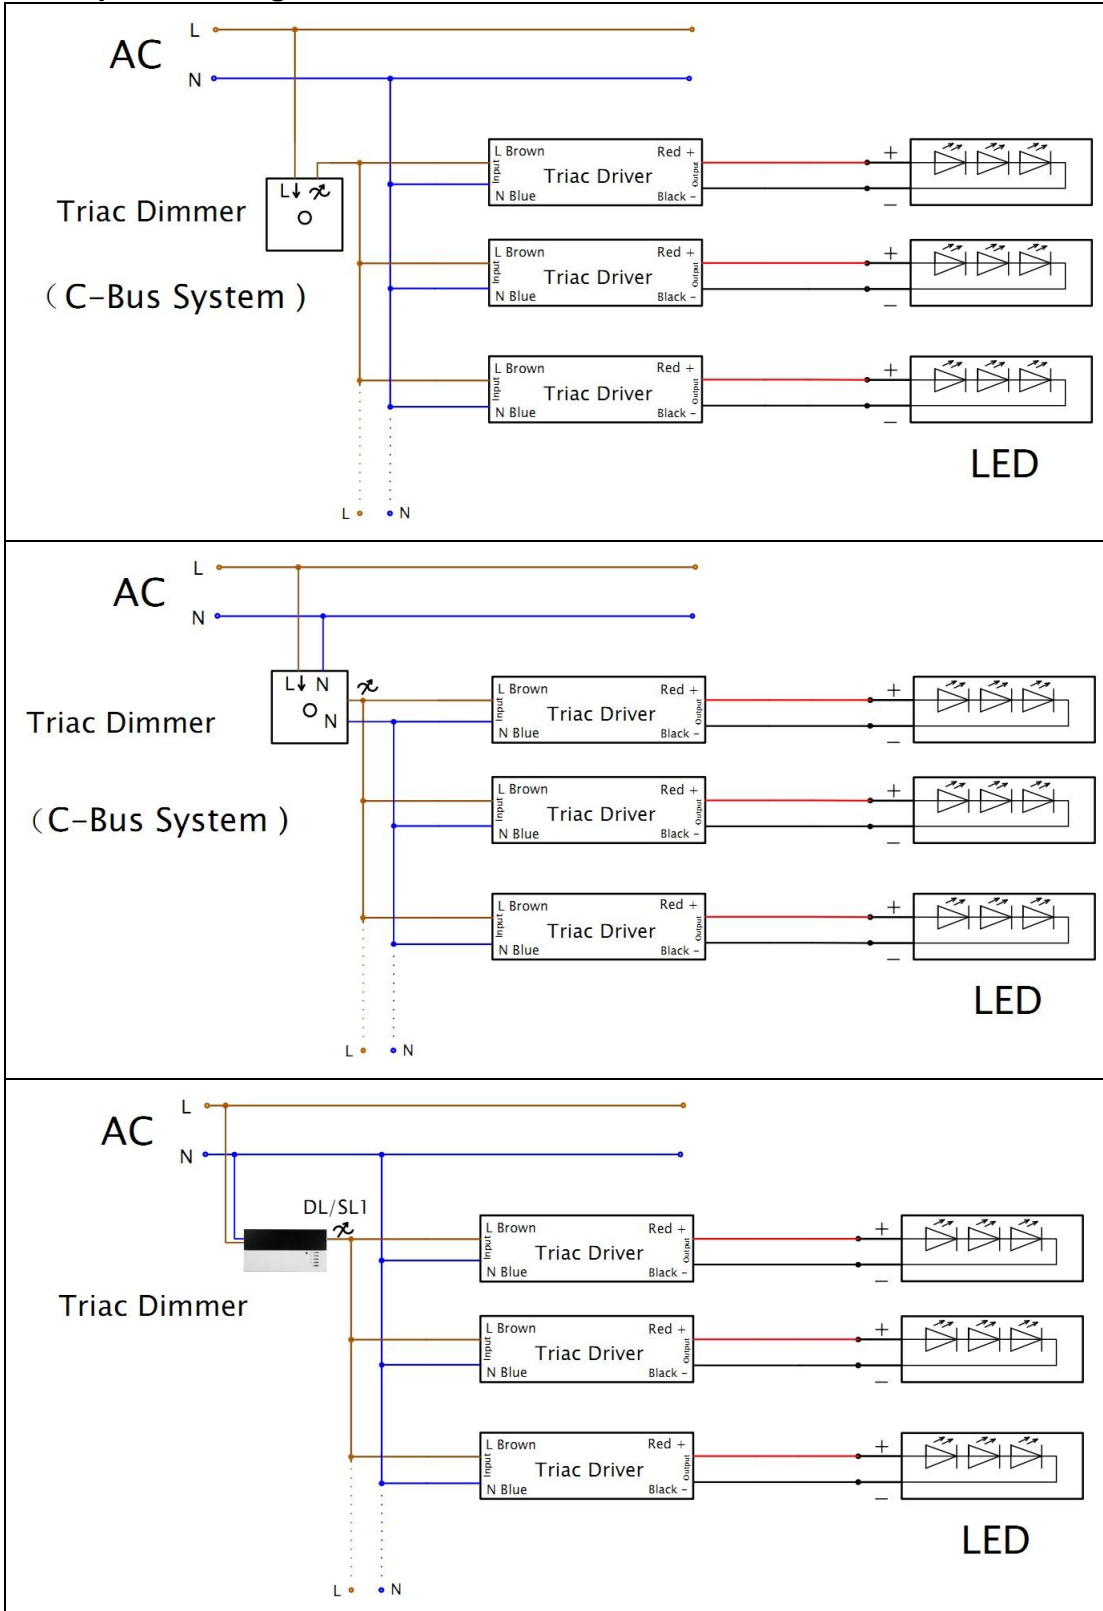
AC
L
N

Triac Dimmer
L↓
（C-Bus System )

L Brown
Input
N Blue
Triac Driver
Red +
Output
Black –
+
–

L Brown
Input
N Blue
Triac Driver
Red +
Output
Black –
+
–

L Brown
Input
N Blue
Triac Driver
Red +
Output
Black –
+
–

LED
L
N

AC
L
N

Triac Dimmer
L↓ N
N
（C-Bus System )

L Brown
Input
N Blue
Triac Driver
Red +
Output
Black –
+
–

L Brown
Input
N Blue
Triac Driver
Red +
Output
Black –
+
–

L Brown
Input
N Blue
Triac Driver
Red +
Output
Black –
+
–

LED
L
N

AC
L
N
DL/SL1
Triac Dimmer

L Brown
Input
N Blue
Triac Driver
Red +
Output
Black –
+
–

L Brown
Input
N Blue
Triac Driver
Red +
Output
Black –
+
–

L Brown
Input
N Blue
Triac Driver
Red +
Output
Black –
+
–

LED
L
N